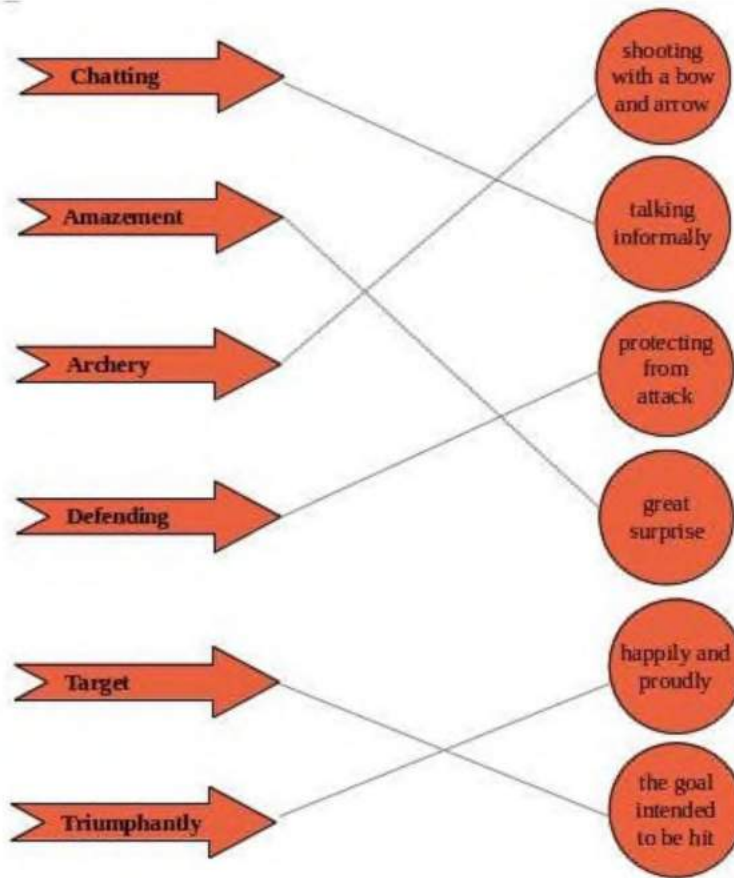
Chatting

Amazement

Archery

Defending

Target

Triumphantly

shooting with a bow and arrow

talking informally

protecting from attack

great surprise

happily and proudly

the goal intended to be hit